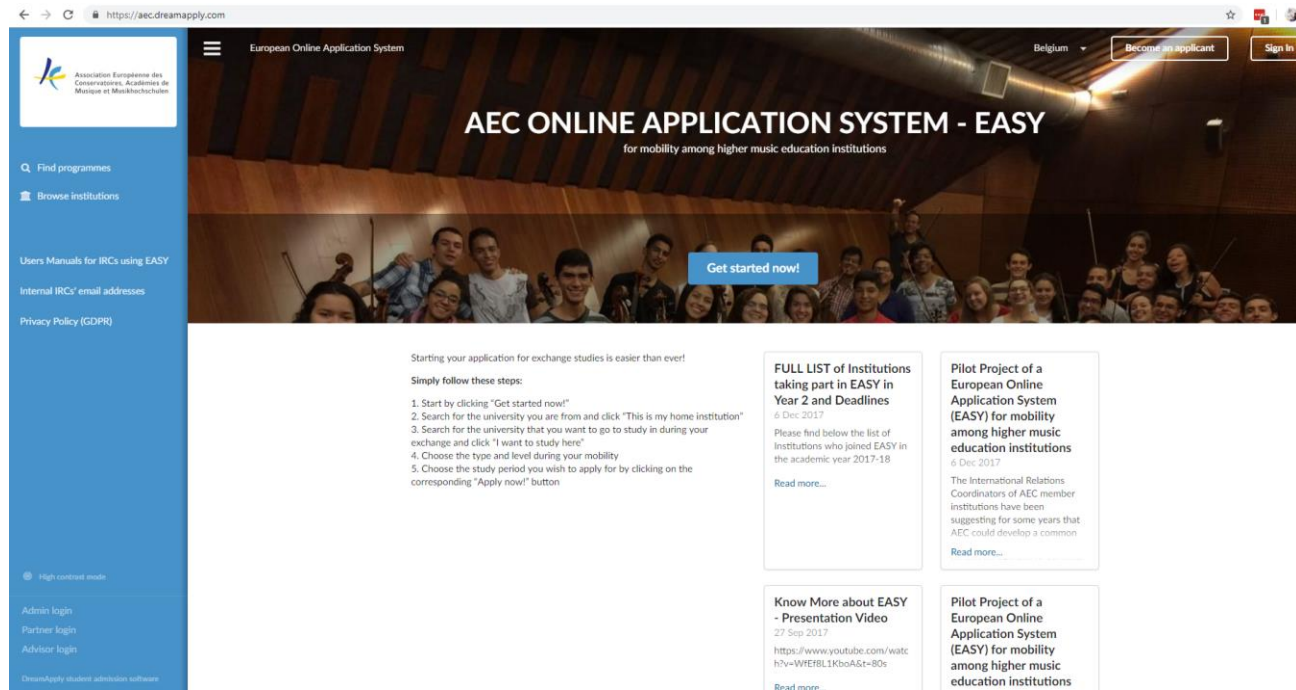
https://aec.dreamapply.com

Association Européenne des Conservatoires, Académies de Musique et Musikhochschulen

Find programmes
Browse institutions

Users Manuals for IRCs using EASY
Internal IRCs' email addresses
Privacy Policy (GDPR)

High contrast mode

Admin login
Partner login
Advisor login

DreamApply student admission software

European Online Application System

Belgium
Become an applicant
Sign In

AEC ONLINE APPLICATION SYSTEM - EASY
for mobility among higher music education institutions

Get started now!

Starting your application for exchange studies is easier than ever!

Simply follow these steps:

1. Start by clicking "Get started now!"
2. Search for the university you are from and click "This is my home institution"
3. Search for the university that you want to go to study in during your exchange and click "I want to study here"
4. Choose the type and level during your mobility
5. Choose the study period you wish to apply for by clicking on the corresponding "Apply now!" button

FULL LIST of Institutions taking part in EASY in Year 2 and Deadlines
6 Dec 2017
Please find below the list of Institutions who joined EASY in the academic year 2017-18
Read more...

Pilot Project of a European Online Application System (EASY) for mobility among higher music education institutions
6 Dec 2017
The International Relations Coordinators of AEC member institutions have been suggesting for some years that AEC could develop a common
Read more...

Know More about EASY - Presentation Video
27 Sep 2017
https://www.youtube.com/watch?v=WfEf8L1KboA&t=80s
Read more...

Pilot Project of a European Online Application System (EASY) for mobility among higher music education institutions